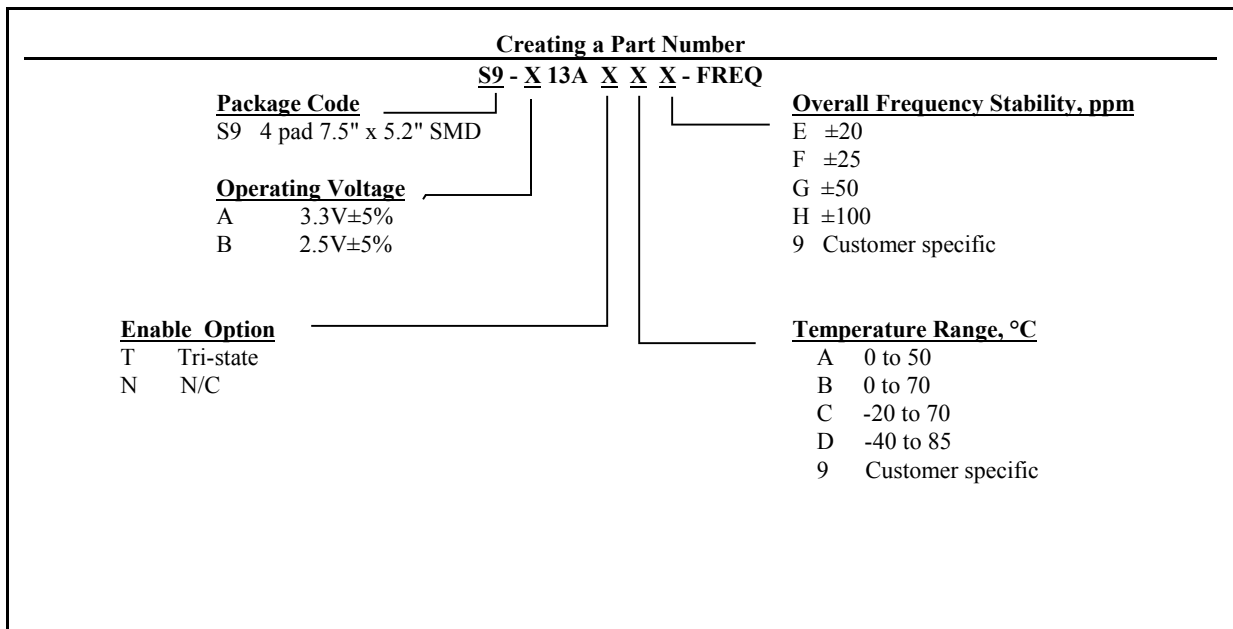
Creating a Part Number

S9 - X 13A X X X - FREQ

Package Code
S9 4 pad 7.5" x 5.2" SMD

Operating Voltage
A 3.3V±5%
B 2.5V±5%

Enable Option
T Tri-state
N N/C

Overall Frequency Stability, ppm
E ±20
F ±25
G ±50
H ±100
9 Customer specific

Temperature Range, °C
A 0 to 50
B 0 to 70
C -20 to 70
D -40 to 85
9 Customer specific